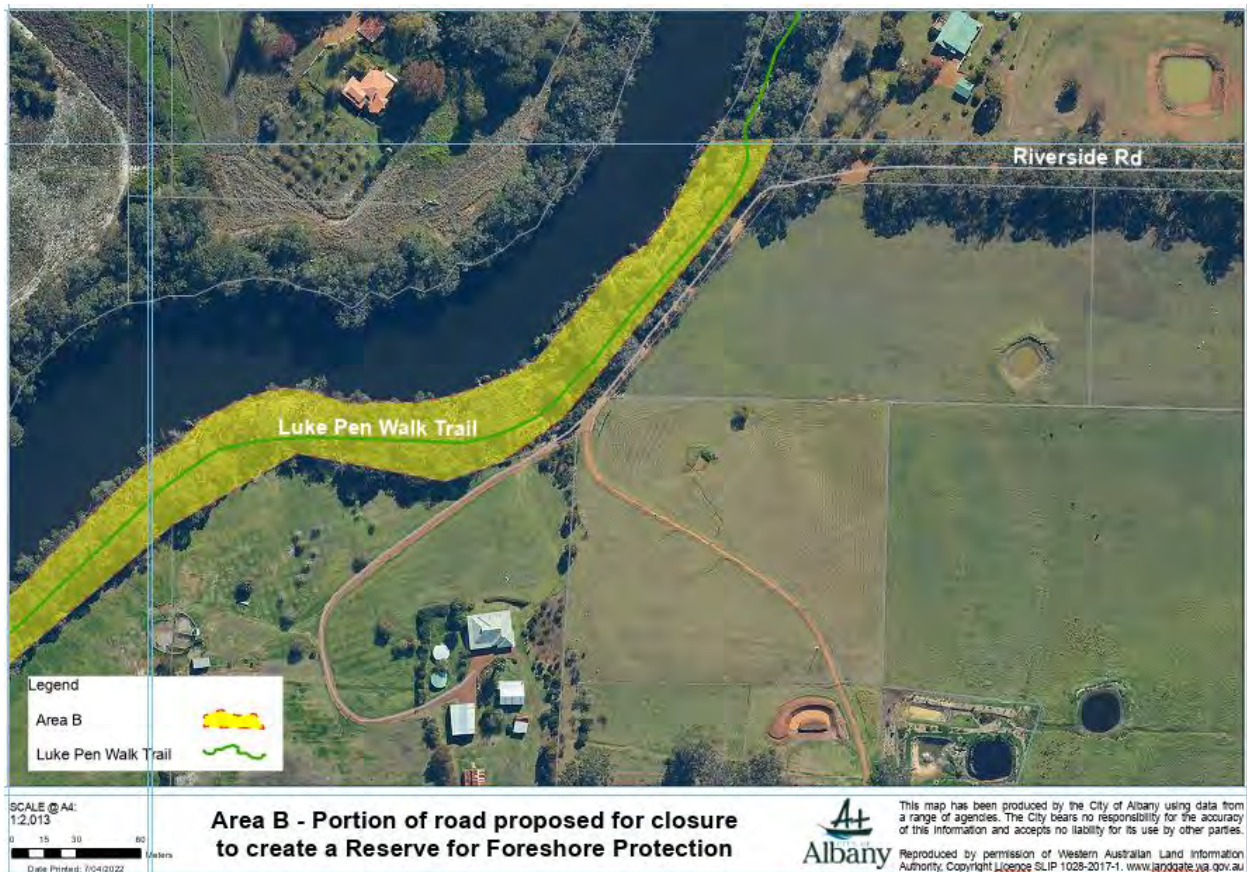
Riverside Rd

Luke Pen Walk Trail

Legend

Area B

Luke Pen Walk Trail

SCALE @ A4:
1:2,013

0 15 30 60
Meters

Date Printed: 7/04/2022

Area B - Portion of road proposed for closure to create a Reserve for Foreshore Protection

CITY OF
Albany

This map has been produced by the City of Albany using data from a range of agencies. The City bears no responsibility for the accuracy of this information and accepts no liability for its use by other parties.

Reproduced by permission of Western Australian Land Information Authority, Copyright Licence SLIP 1028-2017-1. www.landgate.wa.gov.au